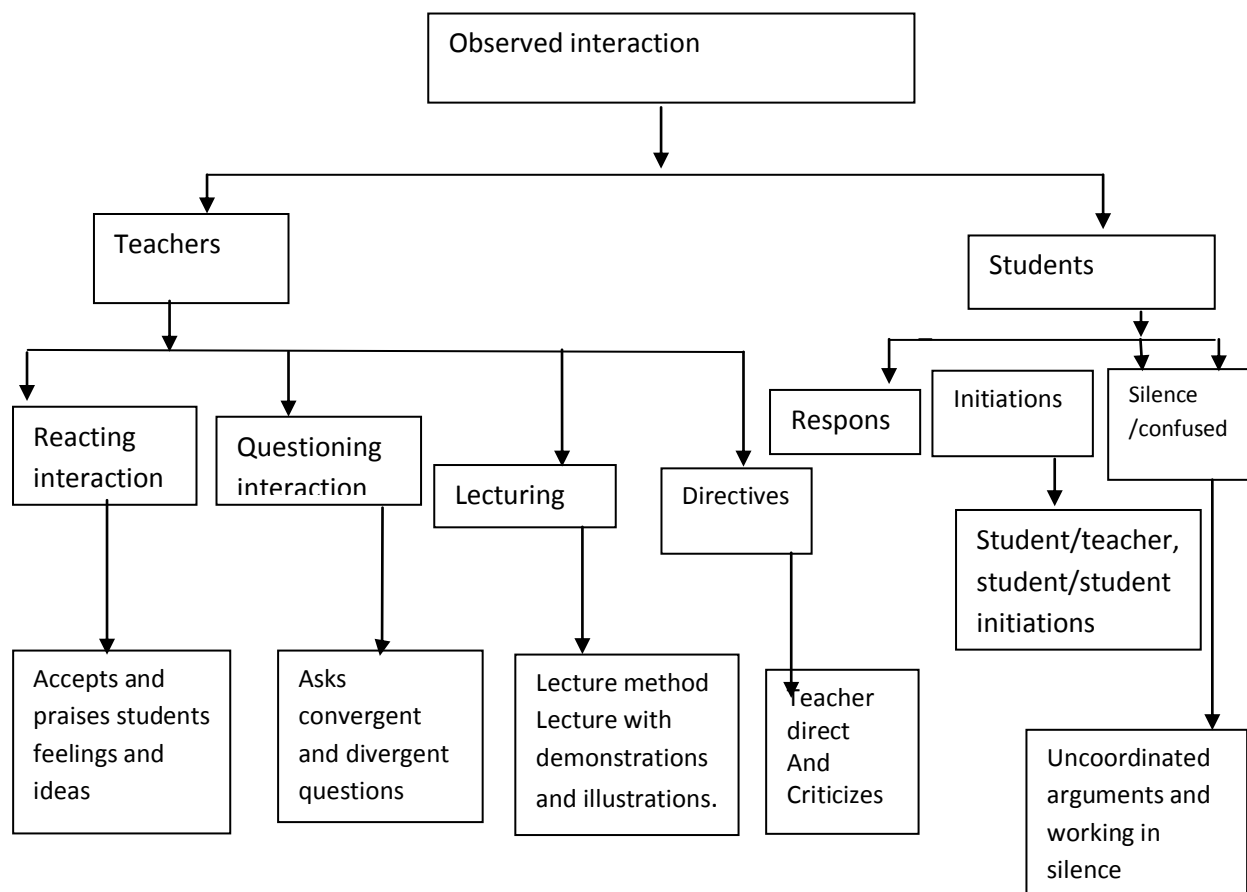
Observed interaction

Teachers

Students

Reacting interaction

Questioning interaction

Lecturing

Directives

Respons

Initiations

Silence /confused

Student/teacher, student/student initiations

Accepts and praises students feelings and ideas

Asks convergent and divergent questions

Lecture method Lecture with demonstrations and illustrations.

Teacher direct And Criticizes

Uncoordinated arguments and working in silence